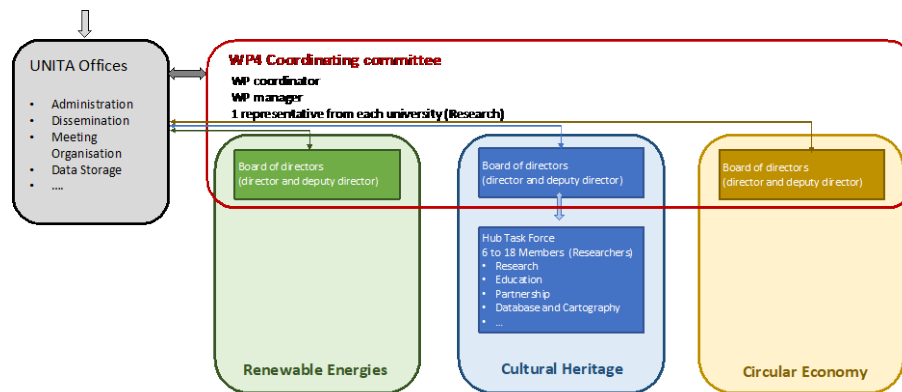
UNITA Offices

- Administration
- Dissemination
- Meeting Organisation
- Data Storage
- ….

WP4 Coordinating committee
WP coordinator
WP manager
1 representative from each university (Research)

Board of directors
(director and deputy director)

Board of directors
(director and deputy director)

Board of directors
(director and deputy director)

Hub Task Force
6 to 18 Members (Researchers)
- Research
- Education
- Partnership
- Database and Cartography
- …

Renewable Energies

Cultural Heritage

Circular Economy